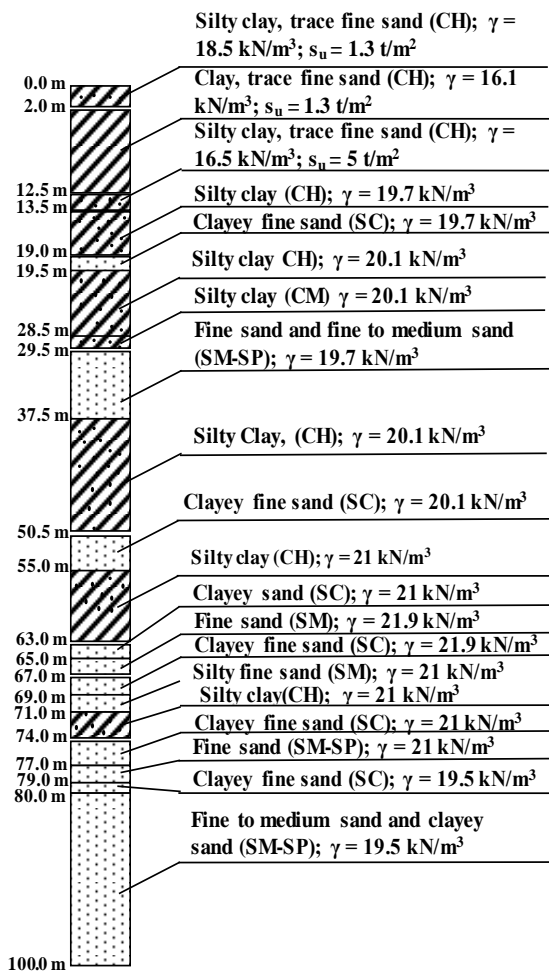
0.0 m
2.0 m
12.5 m
13.5 m
19.0 m
19.5 m
28.5 m
29.5 m
37.5 m
50.5 m
55.0 m
63.0 m
65.0 m
67.0 m
69.0 m
71.0 m
74.0 m
77.0 m
79.0 m
80.0 m
100.0 m

Silty clay, trace fine sand (CH); $\gamma$ = 18.5 kN/m$^3$; s$_u$ = 1.3 t/m$^2$

Clay, trace fine sand (CH); $\gamma$ = 16.1 kN/m$^3$; s$_u$ = 1.3 t/m$^2$

Silty clay, trace fine sand (CH); $\gamma$ = 16.5 kN/m$^3$; s$_u$ = 5 t/m$^2$

Silty clay (CH); $\gamma$ = 19.7 kN/m$^3$

Clayey fine sand (SC); $\gamma$ = 19.7 kN/m$^3$

Silty clay CH); $\gamma$ = 20.1 kN/m$^3$

Silty clay (CM) $\gamma$ = 20.1 kN/m$^3$

Fine sand and fine to medium sand (SM-SP); $\gamma$ = 19.7 kN/m$^3$

Silty Clay, (CH); $\gamma$ = 20.1 kN/m$^3$

Clayey fine sand (SC); $\gamma$ = 20.1 kN/m$^3$

Silty clay (CH); $\gamma$ = 21 kN/m$^3$

Clayey sand (SC); $\gamma$ = 21 kN/m$^3$

Fine sand (SM); $\gamma$ = 21.9 kN/m$^3$

Clayey fine sand (SC); $\gamma$ = 21.9 kN/m$^3$

Silty fine sand (SM); $\gamma$ = 21 kN/m$^3$

Silty clay(CH); $\gamma$ = 21 kN/m$^3$

Clayey fine sand (SC); $\gamma$ = 21 kN/m$^3$

Fine sand (SM-SP); $\gamma$ = 21 kN/m$^3$

Clayey fine sand (SC); $\gamma$ = 19.5 kN/m$^3$

Fine to medium sand and clayey sand (SM-SP); $\gamma$ = 19.5 kN/m$^3$